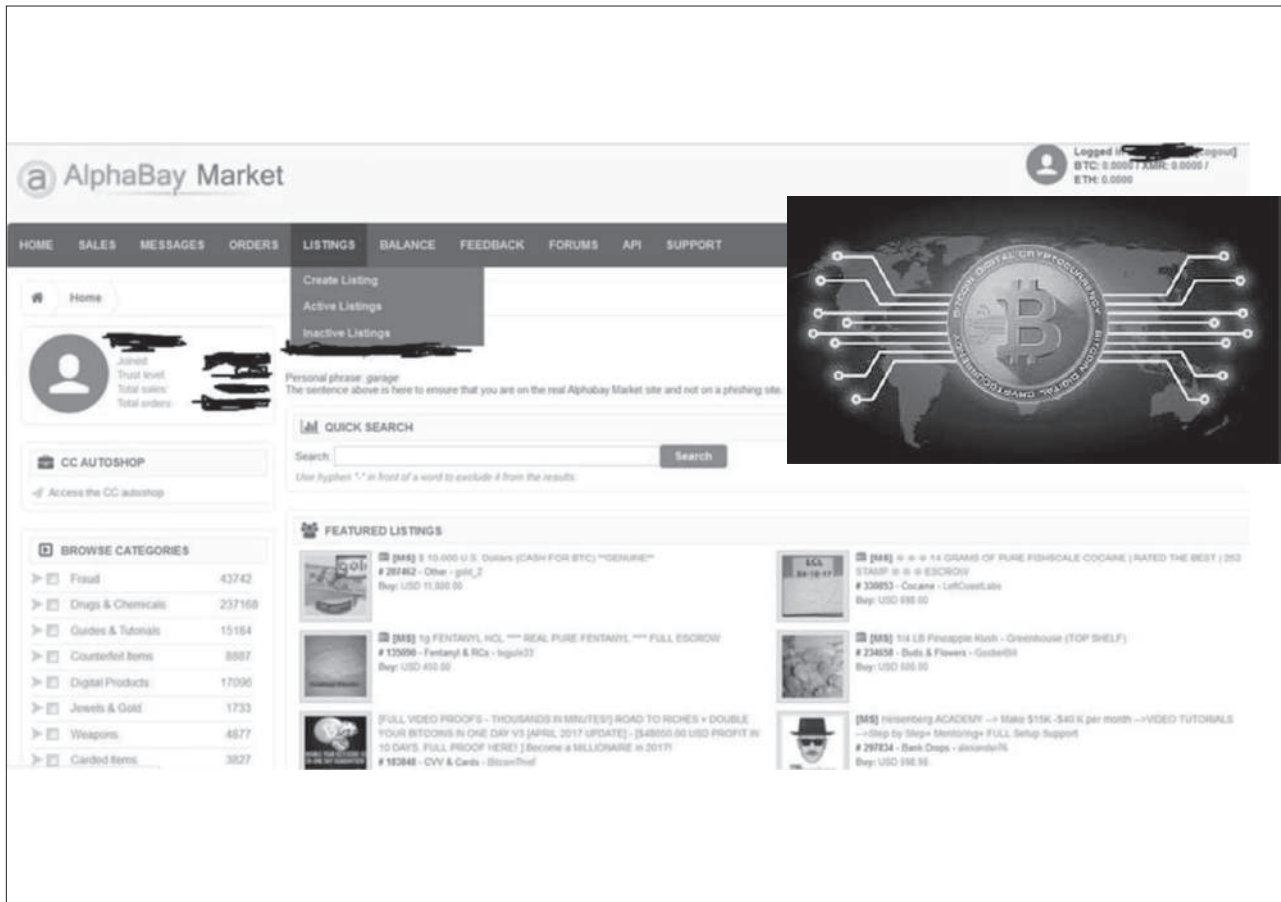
AlphaBay Market

Logged i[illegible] [logout]
BTC: 0.0000 / XMR: 0.0000 /
ETH: 0.0000

HOME SALES MESSAGES ORDERS LISTINGS BALANCE FEEDBACK FORUMS API SUPPORT

Create Listing
Active Listings
Inactive Listings

Home

Joined:
Trust level:
Total sales:
Total orders:

Personal phrase: garage
The sentence above is here to ensure that you are on the real Alphabay Market site and not on a phishing site.

QUICK SEARCH
Search: Search
Use hyphen "-" in front of a word to exclude it from the results.

CC AUTOSHOP
Access the CC autoshop

BROWSE CATEGORIES

| | |
|---|---|
| Fraud | 43742 |
| Drugs & Chemicals | 237168 |
| Guides & Tutorials | 15184 |
| Counterfeit Items | 8887 |
| Digital Products | 17090 |
| Jewels & Gold | 1733 |
| Weapons | 4677 |
| Carded Items | 3827 |

FEATURED LISTINGS

[MS] $ 10,000 U.S. Dollars (CASH FOR BTC) **GENUINE**
# 287462 - Other - gold_2
Buy: USD 11,500.00

[MS] ★★★ 14 GRAMS OF PURE FISHSCALE COCAINE | RATED THE BEST | 252 STAMP ★★★ ESCROW
# 338053 - Cocaine - LeftCoastLabs
Buy: USD 698.00

[MS] 1g FENTANYL HCL **** REAL PURE FENTANYL **** FULL ESCROW
# 135090 - Fentanyl & RCs - bigjuls33
Buy: USD 450.00

[MS] 1/4 LB Pineapple Kush - Greenhouse (TOP SHELF)
# 234658 - Buds & Flowers - GoobeISII
Buy: USD 595.00

[FULL VIDEO PROOFS - THOUSANDS IN MINUTES!] ROAD TO RICHES + DOUBLE YOUR BITCOINS IN ONE DAY V3 [APRIL 2017 UPDATE] - [$48000.00 USD PROFIT IN 10 DAYS. FULL PROOF HERE! ] Become a MILLIONAIRE in 2017!
# 183848 - CVV & Cards - BitcoinThief

[MS] Heisenberg ACADEMY --> Make $15K -$40 K per month -->VIDEO TUTORIALS -->Step by Step+ Mentoring+ FULL Setup Support
# 297834 - Bank Drops - alexander76
Buy: USD 598.98

BITCOIN DIGITAL CRYPTOCURRENCY BITCOIN DIGITAL CRYPTOCURRENCY